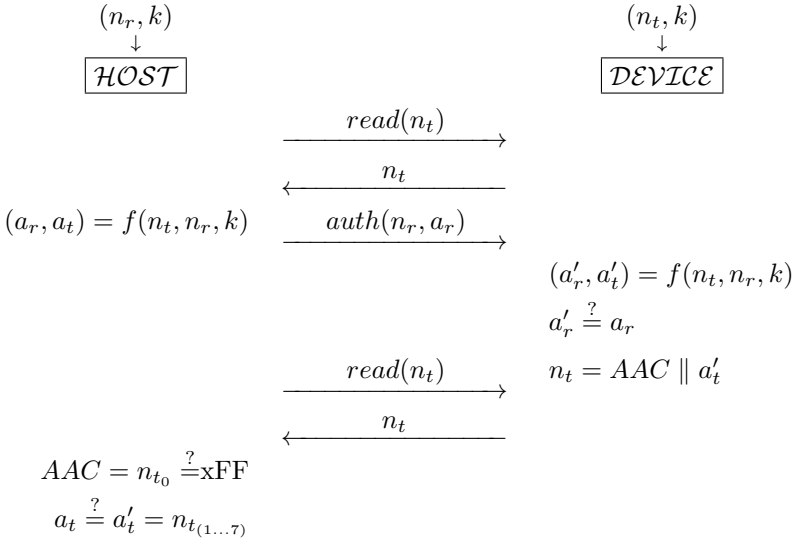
$(n_r, k)$
$\downarrow$
$\mathcal{HOST}$

$(n_t, k)$
$\downarrow$
$\mathcal{DEVICE}$

$\xrightarrow{read(n_t)}$

$\xleftarrow{n_t}$

$(a_r, a_t) = f(n_t, n_r, k)$ $\xrightarrow{auth(n_r, a_r)}$

$(a'_r, a'_t) = f(n_t, n_r, k)$

$a'_r \stackrel{?}{=} a_r$

$\xrightarrow{read(n_t)}$ $n_t = AAC \parallel a'_t$

$\xleftarrow{n_t}$

$AAC = n_{t_0} \stackrel{?}{=}$xFF

$a_t \stackrel{?}{=} a'_t = n_{t_{(1\ldots7)}}$